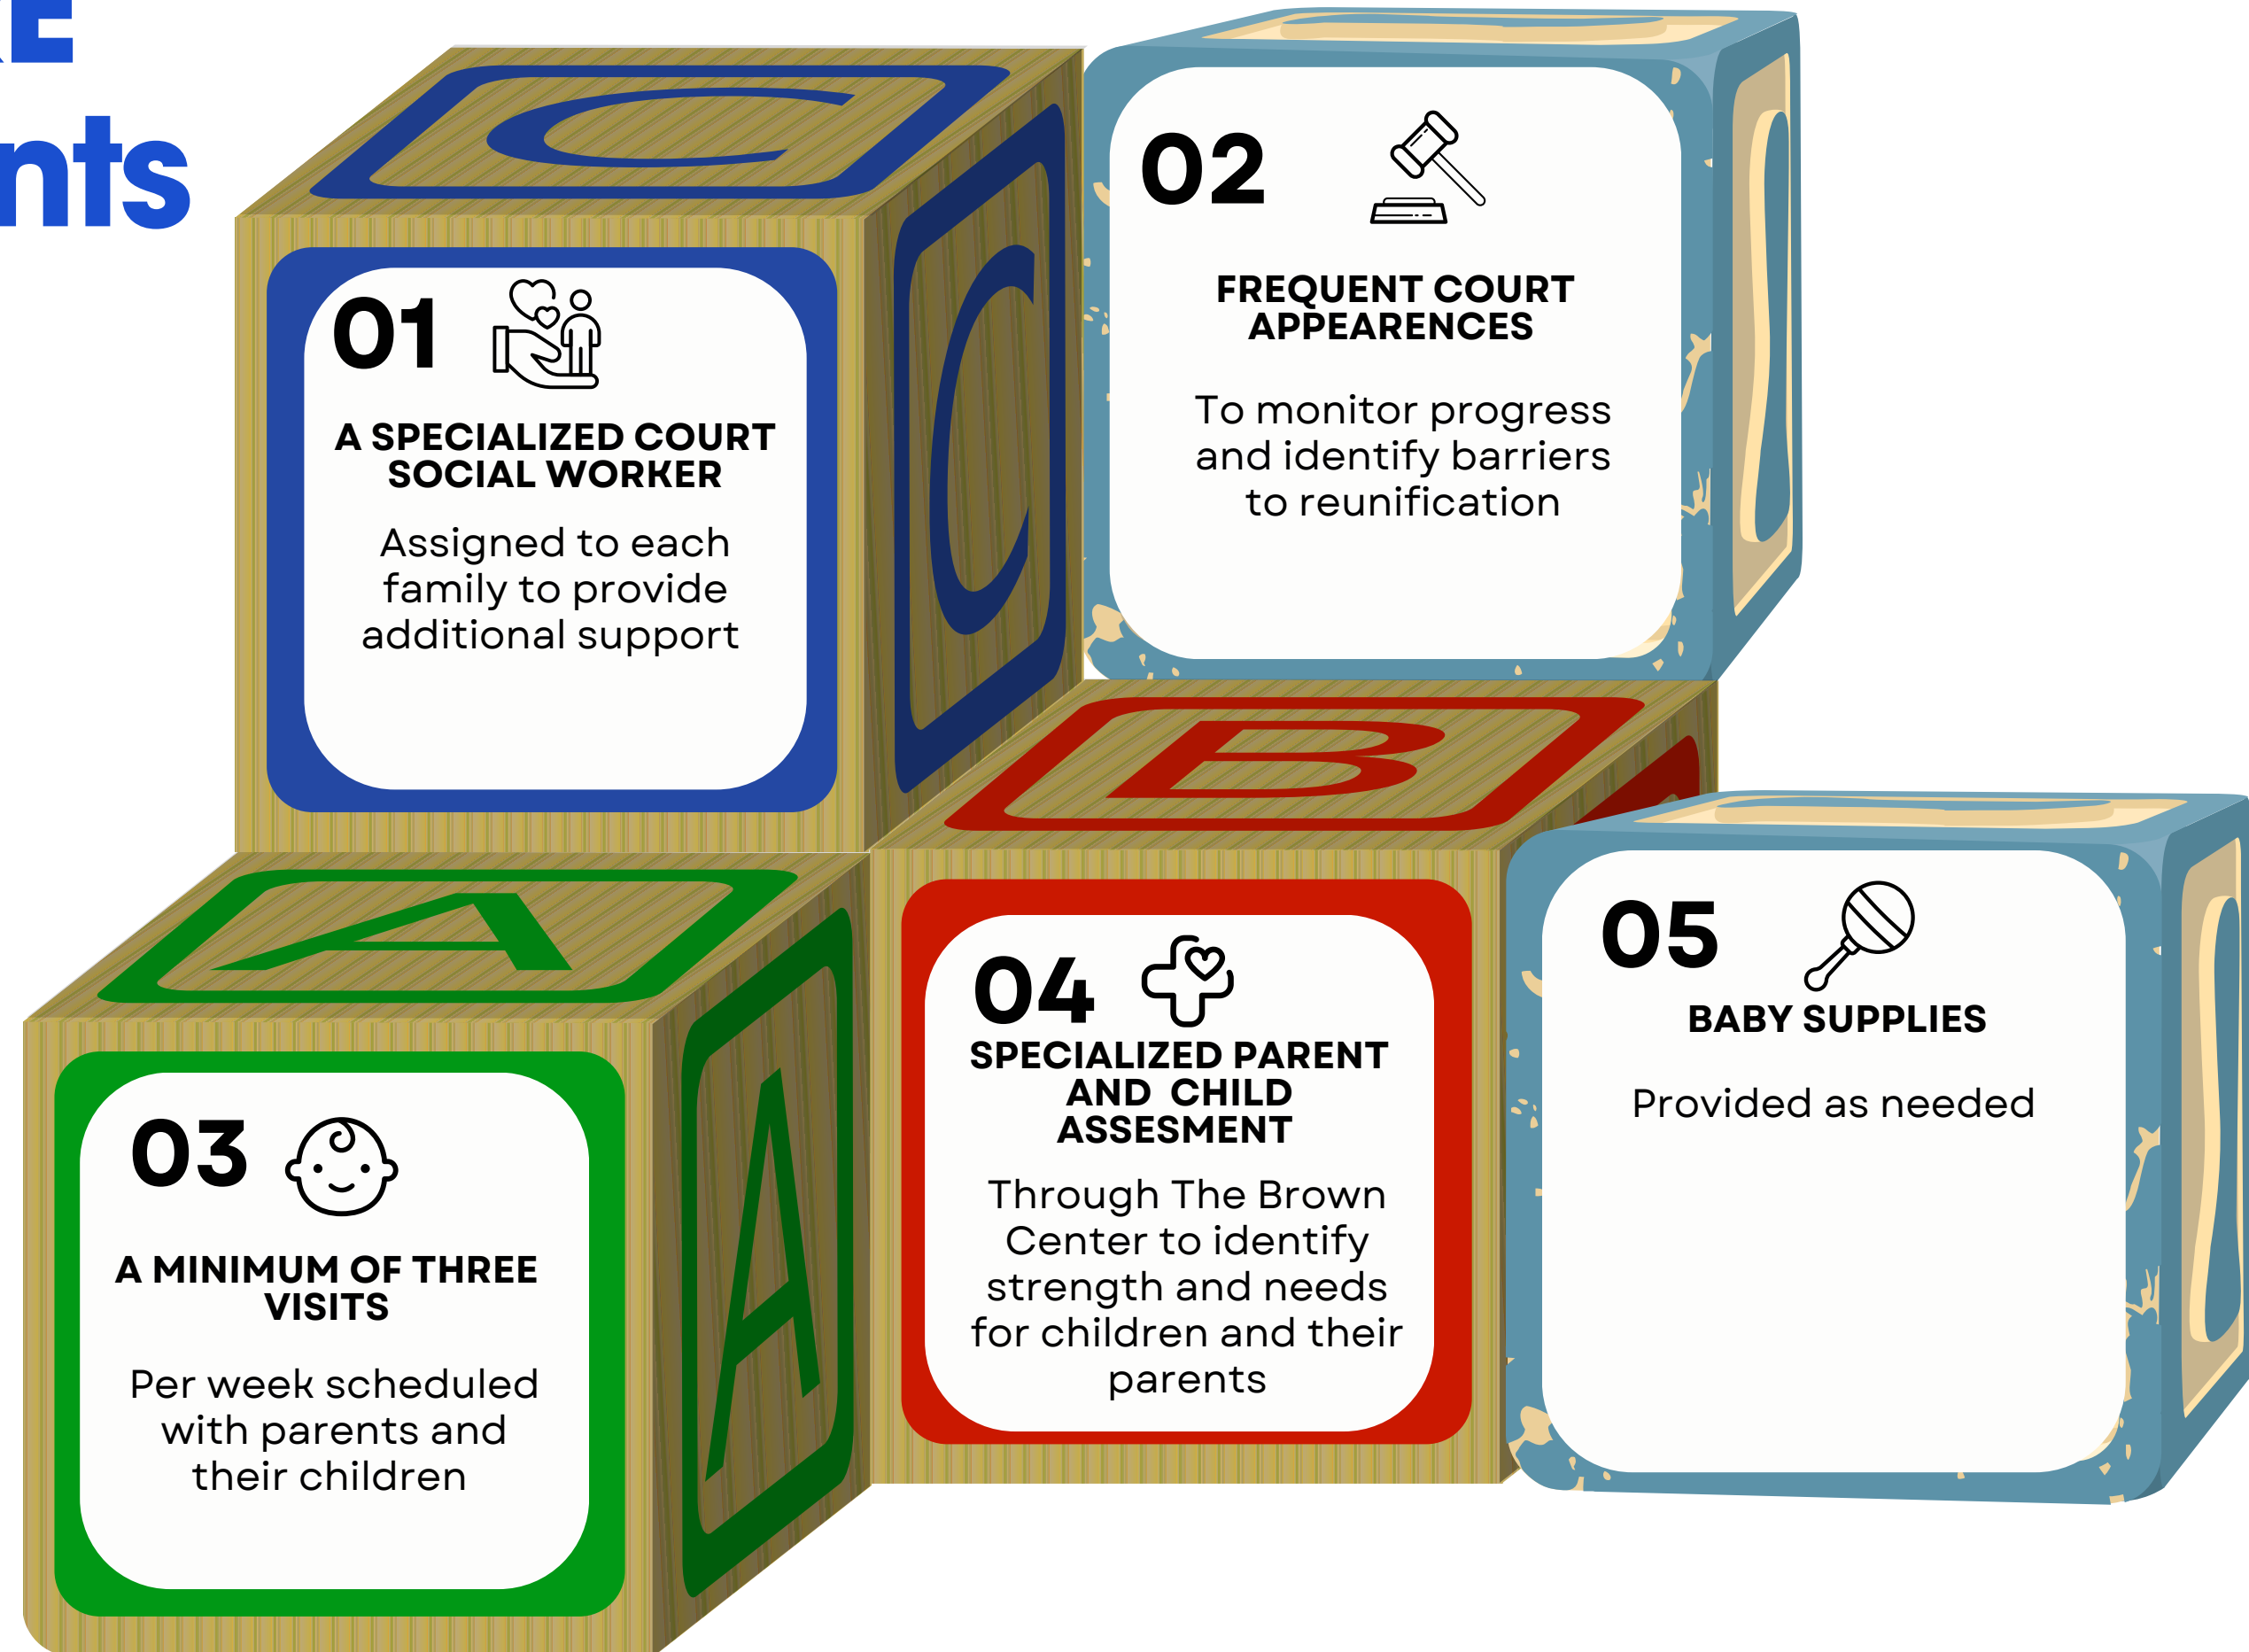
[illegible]E
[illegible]nts

01
A SPECIALIZED COURT SOCIAL WORKER
Assigned to each family to provide additional support

02
FREQUENT COURT APPEARENCES
To monitor progress and identify barriers to reunification

03
A MINIMUM OF THREE VISITS
Per week scheduled with parents and their children

04
SPECIALIZED PARENT AND CHILD ASSESMENT
Through The Brown Center to identify strength and needs for children and their parents

05
BABY SUPPLIES
Provided as needed